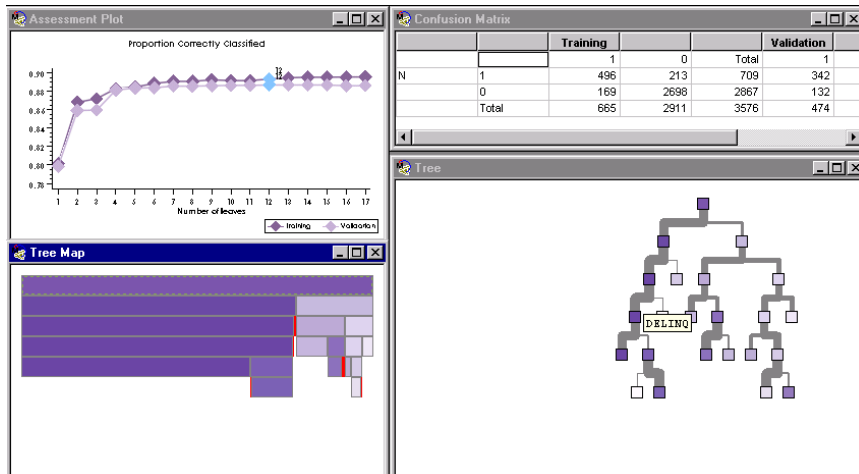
Assessment Plot

Proportion Correctly Classified

0.90
0.88
0.86
0.84
0.82
0.80
0.78

1 2 3 4 5 6 7 8 9 10 11 12 13 14 15 16 17
Number of leaves

12

Training Validation

Tree Map

Confusion Matrix

| | | Training | | | Validation |
|---|---|---|---|---|---|
| | | 1 | 0 | Total | 1 |
| N | 1 | 496 | 213 | 709 | 342 |
| | 0 | 169 | 2698 | 2867 | 132 |
| | Total | 665 | 2911 | 3576 | 474 |

Tree

DELINQ